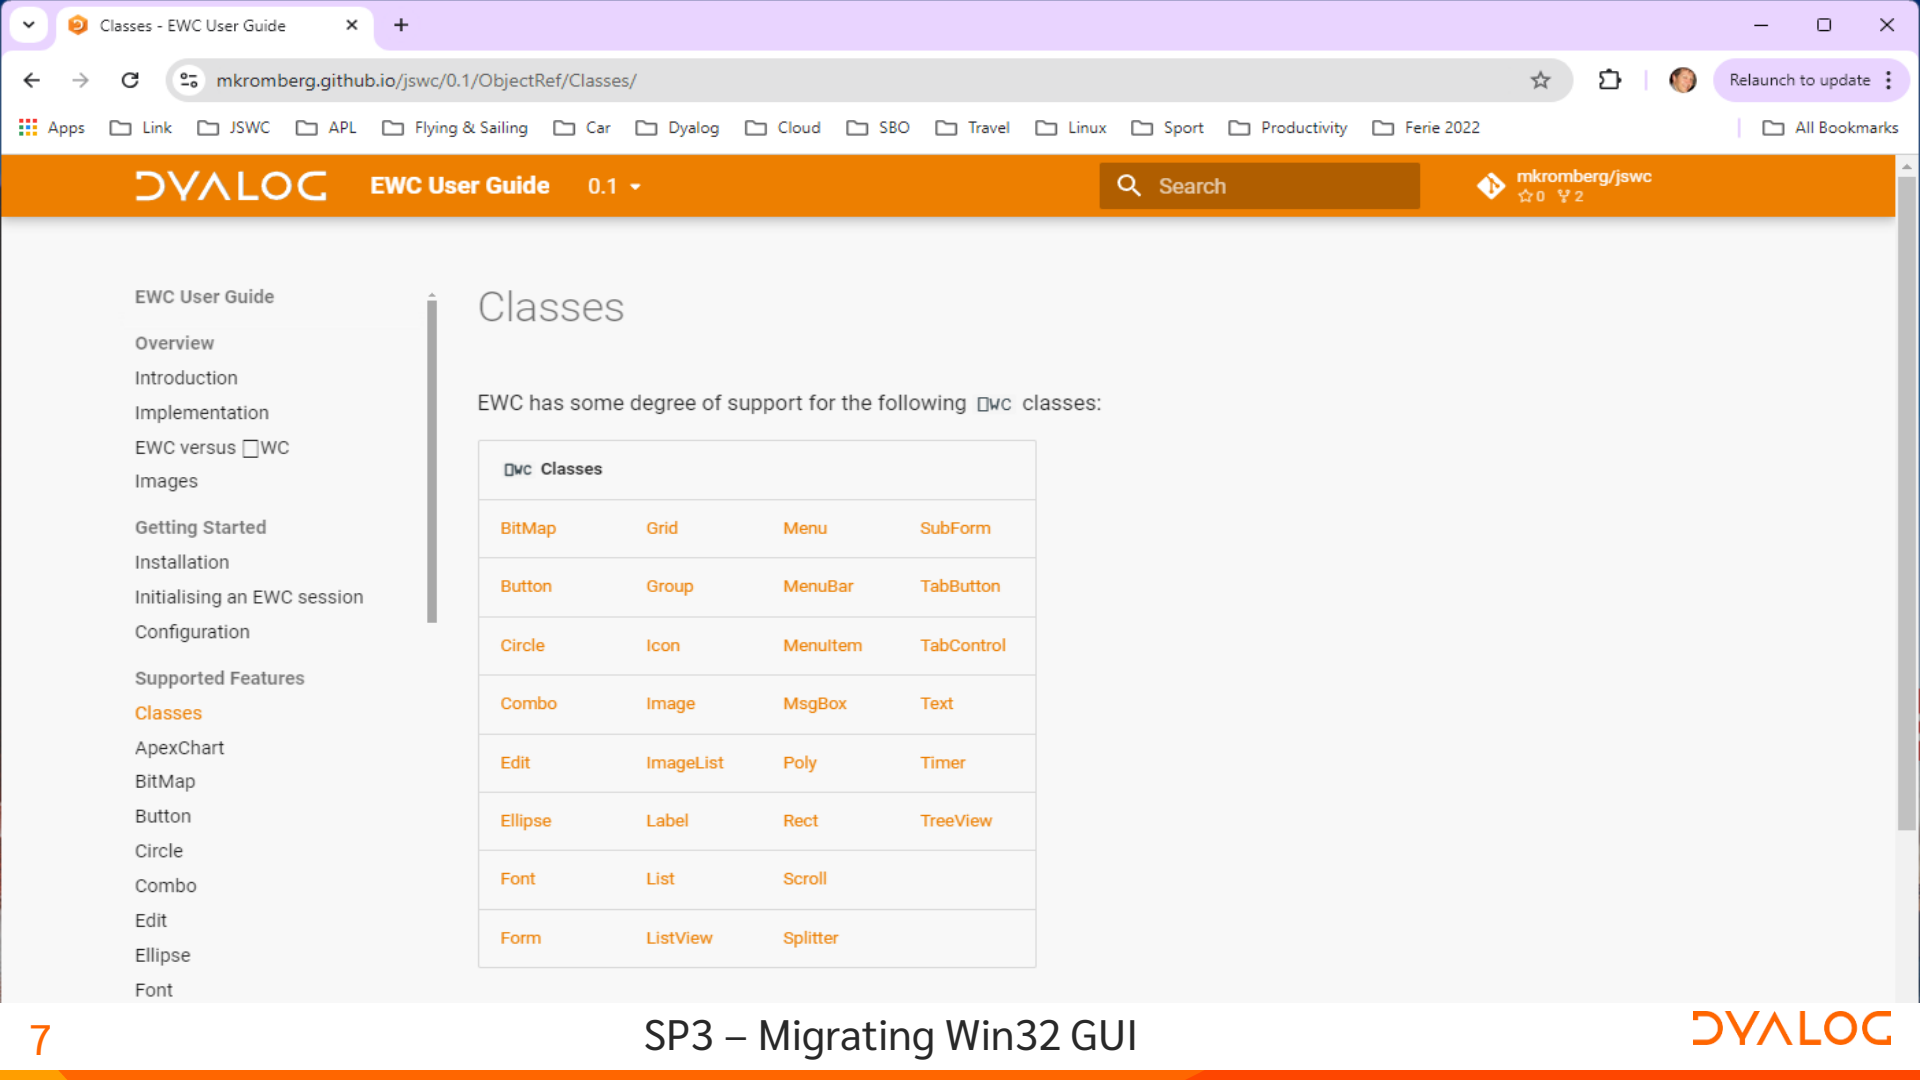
Classes - EWC User Guide

mkromberg.github.io/jswc/0.1/ObjectRef/Classes/

Relaunch to update

Apps Link JSWC APL Flying & Sailing Car Dyalog Cloud SBO Travel Linux Sport Productivity Ferie 2022 All Bookmarks

DYALOG EWC User Guide 0.1

Search

mkromberg/jswc
☆0 ⑂2

EWC User Guide

Overview
Introduction
Implementation
EWC versus ⎕WC
Images

Getting Started
Installation
Initialising an EWC session
Configuration

Supported Features
Classes
ApexChart
BitMap
Button
Circle
Combo
Edit
Ellipse
Font

Classes

EWC has some degree of support for the following ⎕WC classes:

| ⎕WC Classes | | | |
|---|---|---|---|
| BitMap | Grid | Menu | SubForm |
| Button | Group | MenuBar | TabButton |
| Circle | Icon | MenuItem | TabControl |
| Combo | Image | MsgBox | Text |
| Edit | ImageList | Poly | Timer |
| Ellipse | Label | Rect | TreeView |
| Font | List | Scroll | |
| Form | ListView | Splitter | |

7

SP3 – Migrating Win32 GUI

DYALOG